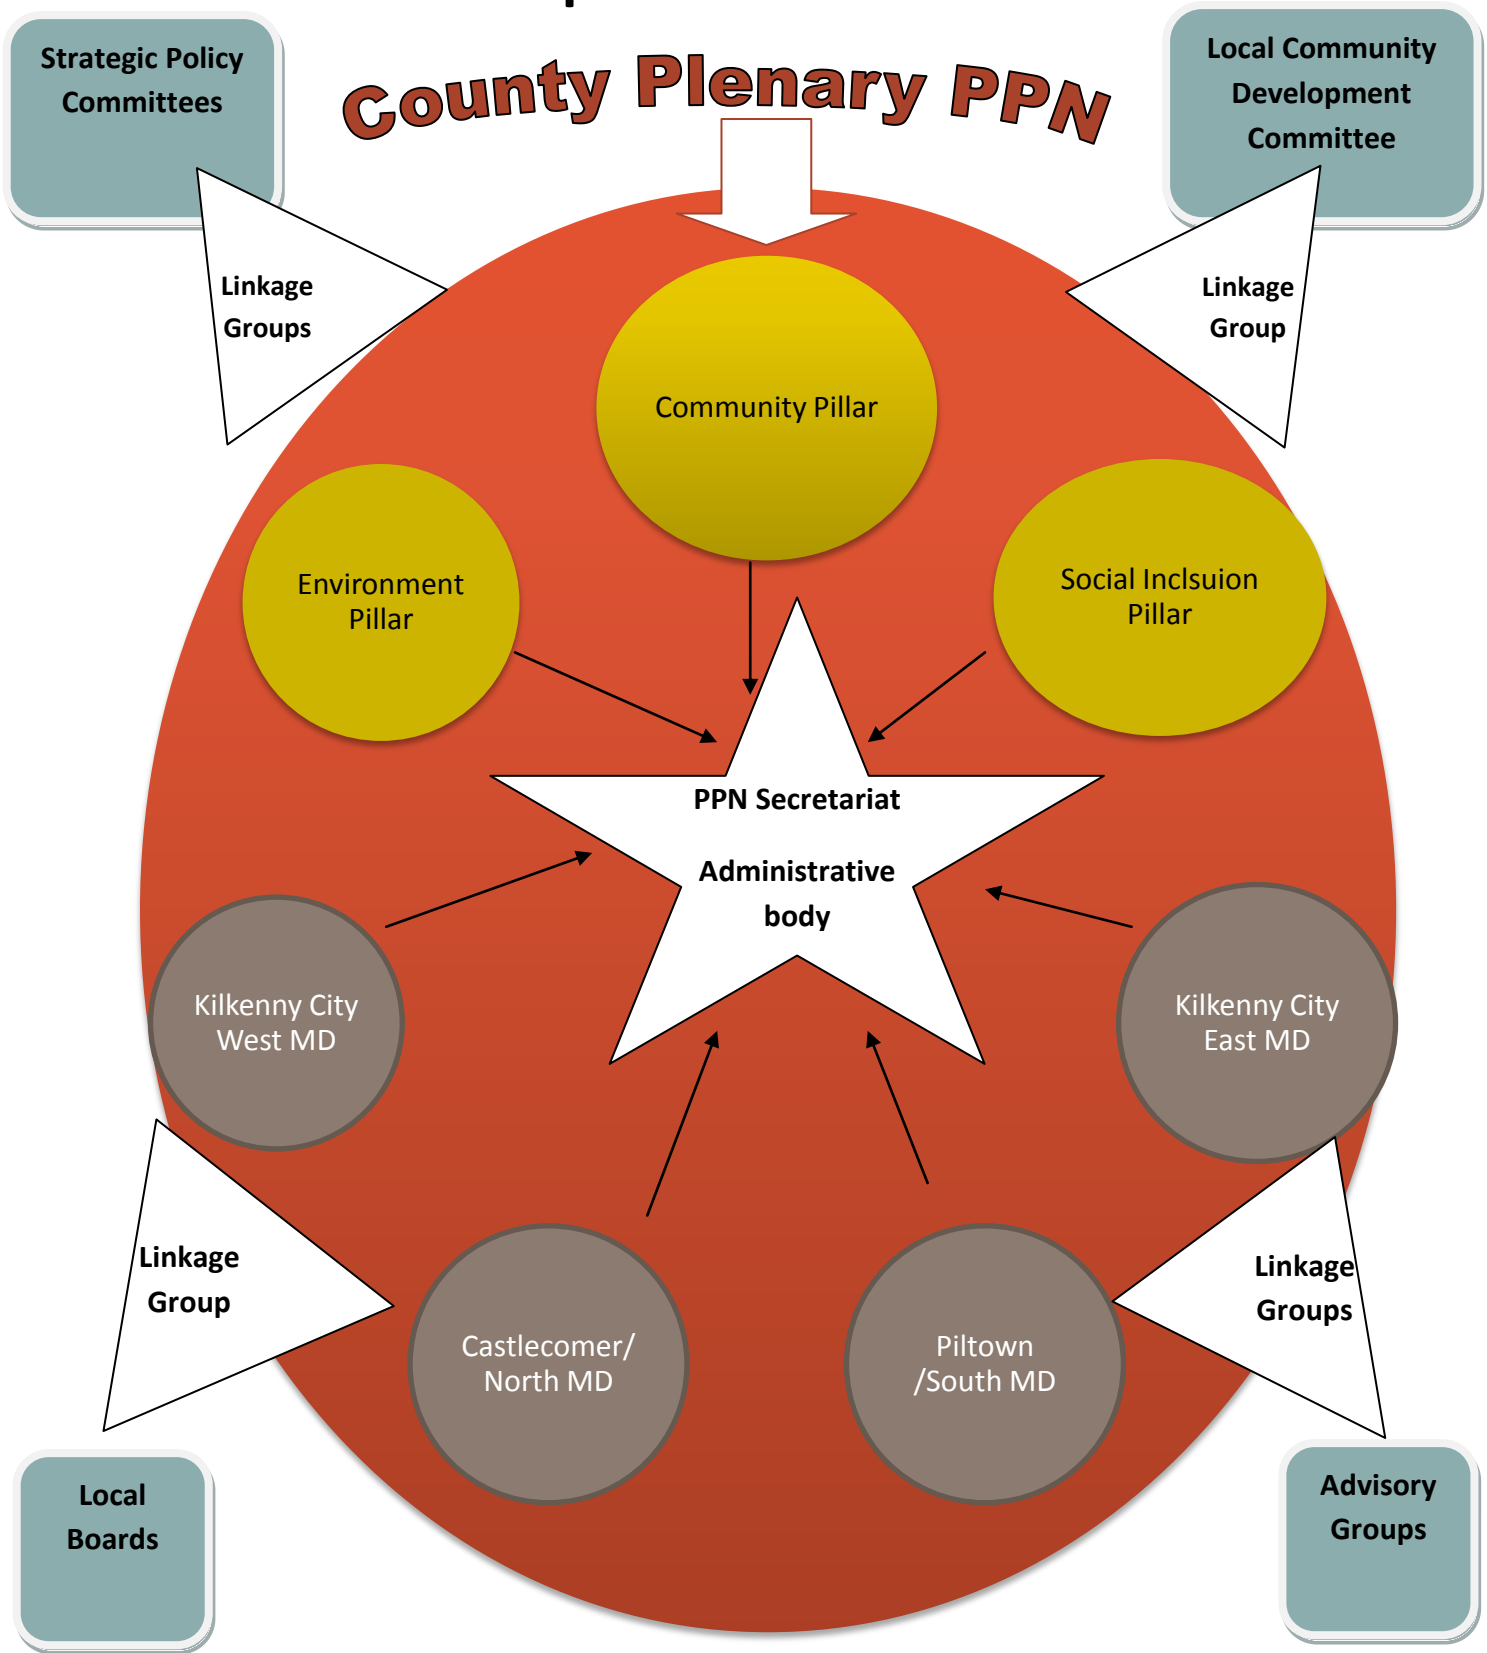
Strategic Policy Committees

County Plenary PPN

Local Community Development Committee

Linkage Groups

Linkage Group

Community Pillar

Environment Pillar

Social Inclsuion Pillar

PPN Secretariat

Administrative body

Kilkenny City West MD

Kilkenny City East MD

Linkage Group

Linkage Groups

Castlecomer/ North MD

Piltown /South MD

Local Boards

Advisory Groups